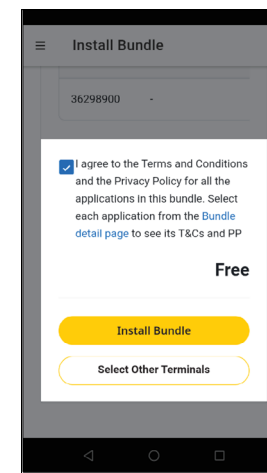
Install Bundle

36298900 -

I agree to the Terms and Conditions and the Privacy Policy for all the applications in this bundle. Select each application from the Bundle detail page to see its T&Cs and PP

Free

Install Bundle

Select Other Terminals